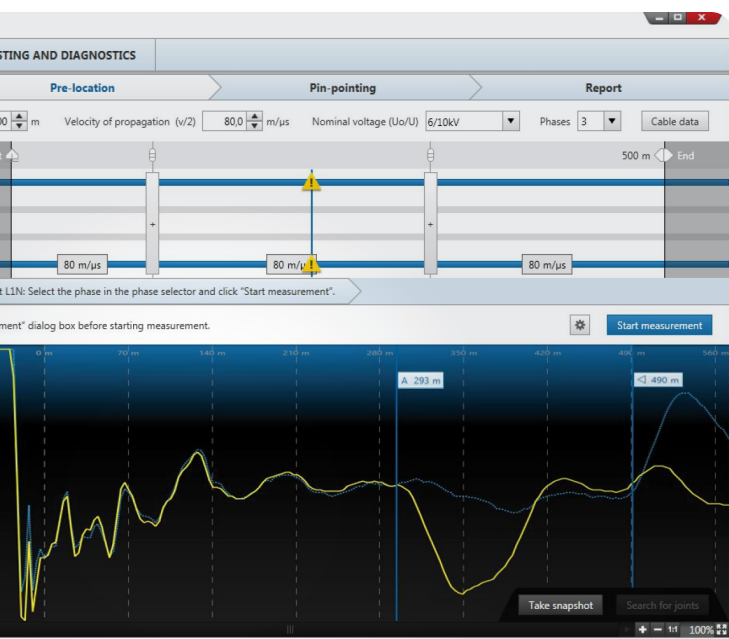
STING AND DIAGNOSTICS

Pre-location
Pin-pointing
Report

00 m Velocity of propagation (v/2) 80,0 m/µs Nominal voltage (Uo/U) 6/10kV Phases 3 Cable data

500 m End

80 m/µs
80 m/µs
80 m/µs

t L1N: Select the phase in the phase selector and click "Start measurement".

ement" dialog box before starting measurement.

Start measurement

0 m
70 m
140 m
210 m
280 m
350 m
420 m
490 m
560 m

A 293 m
490 m

Take snapshot
Search for joints

1:1 100%